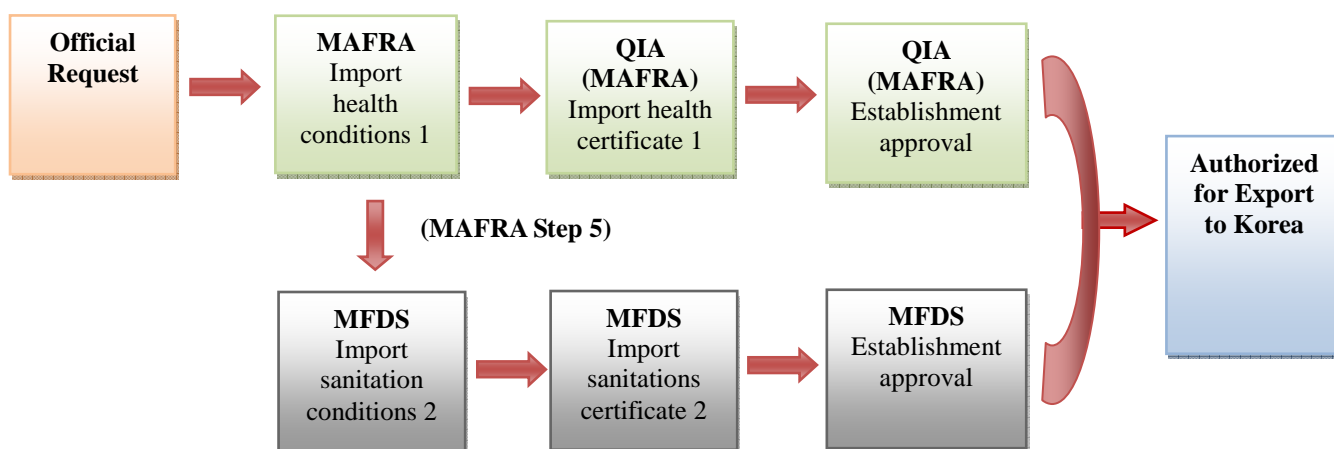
Official Request

MAFRA
Import health conditions 1

QIA (MAFRA)
Import health certificate 1

QIA (MAFRA)
Establishment approval

(MAFRA Step 5)

MFDS
Import sanitation conditions 2

MFDS
Import sanitations certificate 2

MFDS
Establishment approval

Authorized for Export to Korea